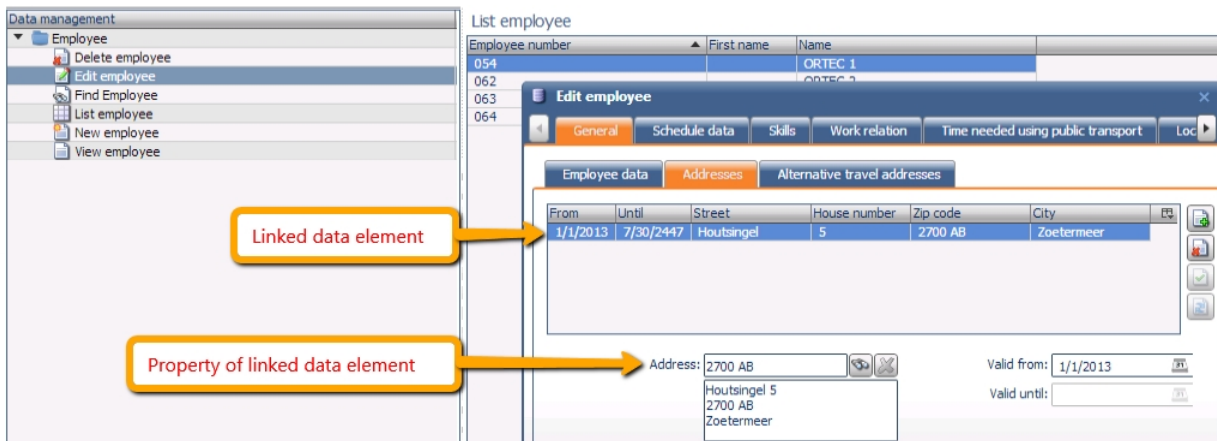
Data management
Employee
Delete employee
Edit employee
Find Employee
List employee
New employee
View employee

List employee

| Employee number | First name | Name |
|---|---|---|
| 054 | | ORTEC 1 |
| 062 | | ORTEC 2 |
| 063 | | |
| 064 | | |

Edit employee

General | Schedule data | Skills | Work relation | Time needed using public transport | Loc

Employee data | Addresses | Alternative travel addresses

| From | Until | Street | House number | Zip code | City |
|---|---|---|---|---|---|
| 1/1/2013 | 7/30/2447 | Houtsingel | 5 | 2700 AB | Zoetermeer |

Linked data element

Property of linked data element

Address: 2700 AB

Houtsingel 5
2700 AB
Zoetermeer

Valid from: 1/1/2013

Valid until: